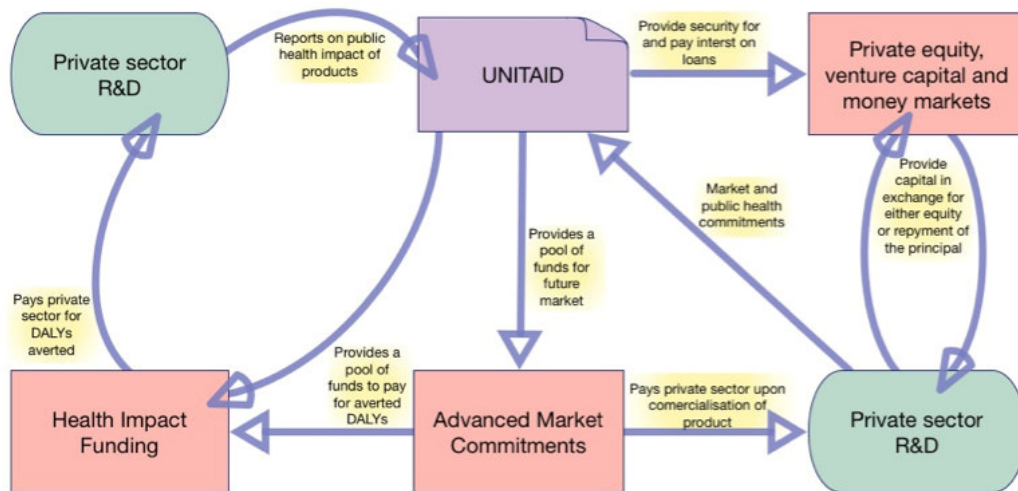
Private sector R&D

Reports on public health impact of products

UNITAID

Provide security for and pay interst on loans

Private equity, venture capital and money markets

Provide capital in exchange for either equity or repyment of the principal

Market and public health commitments

Provides a pool of funds for future market

Pays private sector for DALYs averted

Provides a pool of funds to pay for averted DALYs

Pays private sector upon comercialisation of product

Health Impact Funding

Advanced Market Commitments

Private sector R&D